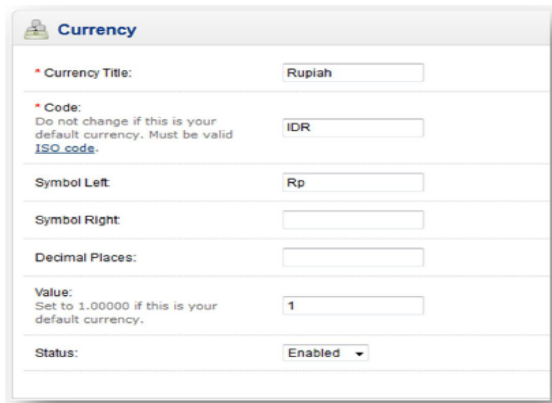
Currency

* Currency Title: Rupiah

* Code:
Do not change if this is your default currency. Must be valid ISO code.
IDR

Symbol Left: Rp

Symbol Right:

Decimal Places:

Value:
Set to 1.00000 if this is your default currency.
1

Status: Enabled